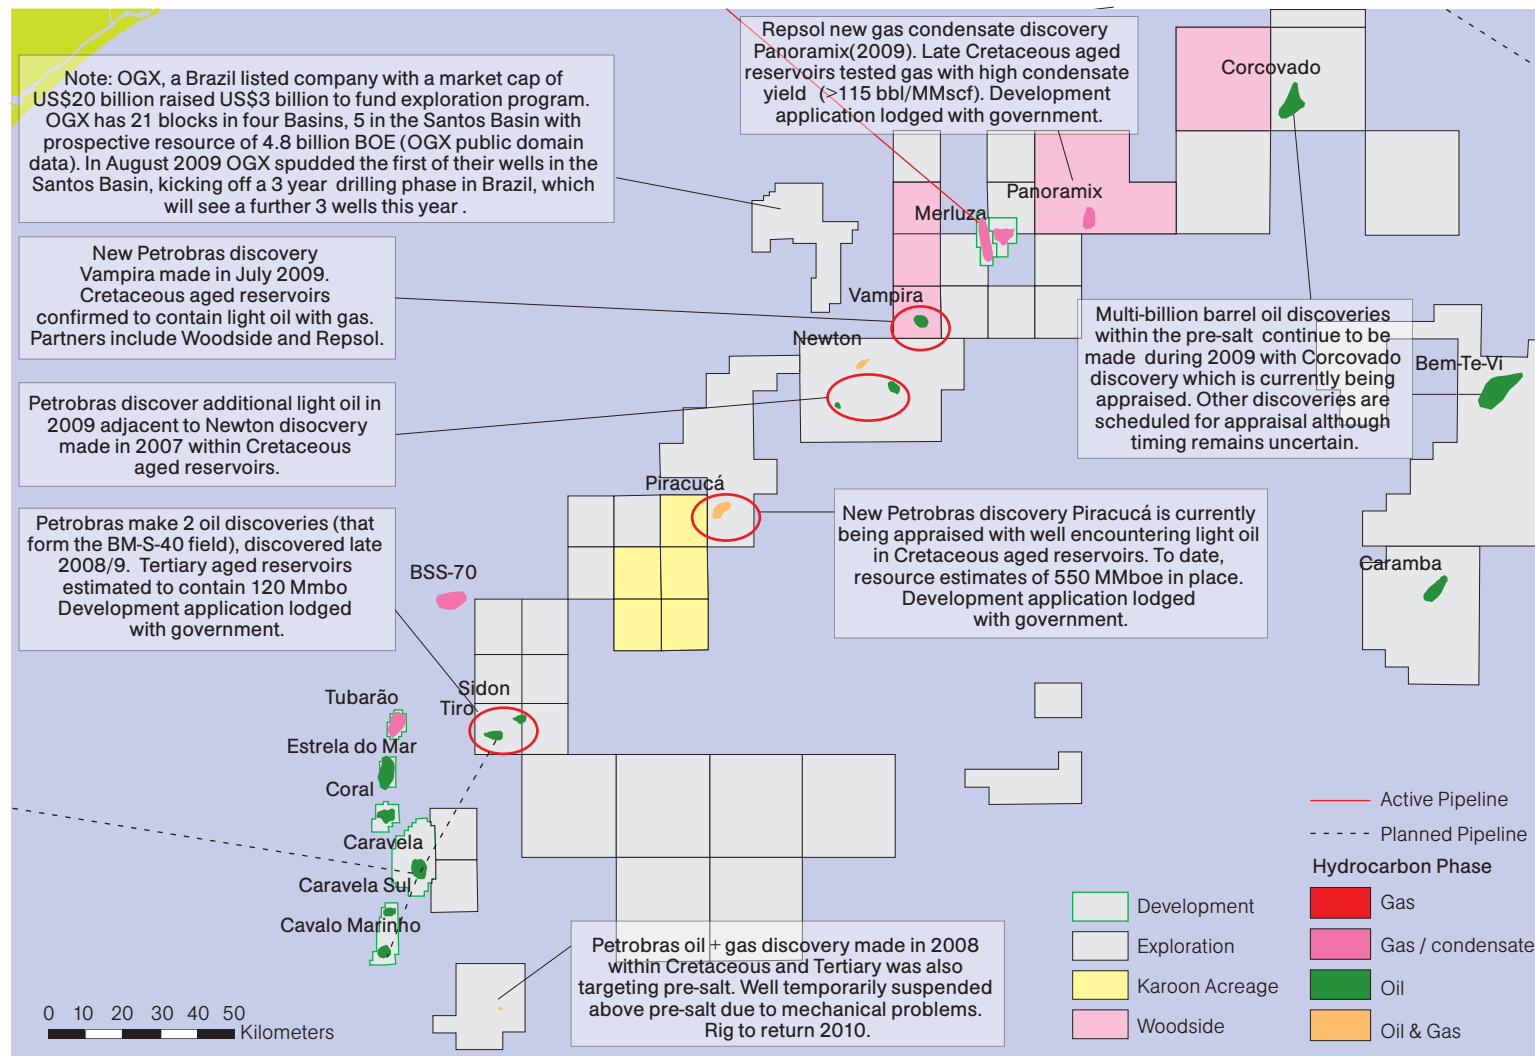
Note: OGX, a Brazil listed company with a market cap of US$20 billion raised US$3 billion to fund exploration program. OGX has 21 blocks in four Basins, 5 in the Santos Basin with prospective resource of 4.8 billion BOE (OGX public domain data). In August 2009 OGX spudded the first of their wells in the Santos Basin, kicking off a 3 year drilling phase in Brazil, which will see a further 3 wells this year .

Repsol new gas condensate discovery Panoramix(2009). Late Cretaceous aged reservoirs tested gas with high condensate yield (>115 bbl/MMscf). Development application lodged with government.

Corcovado

Panoramix

Merluza

New Petrobras discovery Vampira made in July 2009. Cretaceous aged reservoirs confirmed to contain light oil with gas. Partners include Woodside and Repsol.

Vampira

Newton

Multi-billion barrel oil discoveries within the pre-salt continue to be made during 2009 with Corcovado discovery which is currently being appraised. Other discoveries are scheduled for appraisal although timing remains uncertain.

Bem-Te-Vi

Petrobras discover additional light oil in 2009 adjacent to Newton disocvery made in 2007 within Cretaceous aged reservoirs.

Piracucá

New Petrobras discovery Piracucá is currently being appraised with well encountering light oil in Cretaceous aged reservoirs. To date, resource estimates of 550 MMboe in place. Development application lodged with government.

Petrobras make 2 oil discoveries (that form the BM-S-40 field), discovered late 2008/9. Tertiary aged reservoirs estimated to contain 120 Mmbo Development application lodged with government.

BSS-70

Caramba

Tubarão

Sidon

Tiro

Estrela do Mar

Coral

Caravela

Caravela Sul

Cavalo Marinho

Active Pipeline

Planned Pipeline

Hydrocarbon Phase

Development

Exploration

Karoon Acreage

Woodside

Gas

Gas / condensate

Oil

Oil & Gas

Petrobras oil + gas discovery made in 2008 within Cretaceous and Tertiary was also targeting pre-salt. Well temporarily suspended above pre-salt due to mechanical problems. Rig to return 2010.

0 10 20 30 40 50
Kilometers